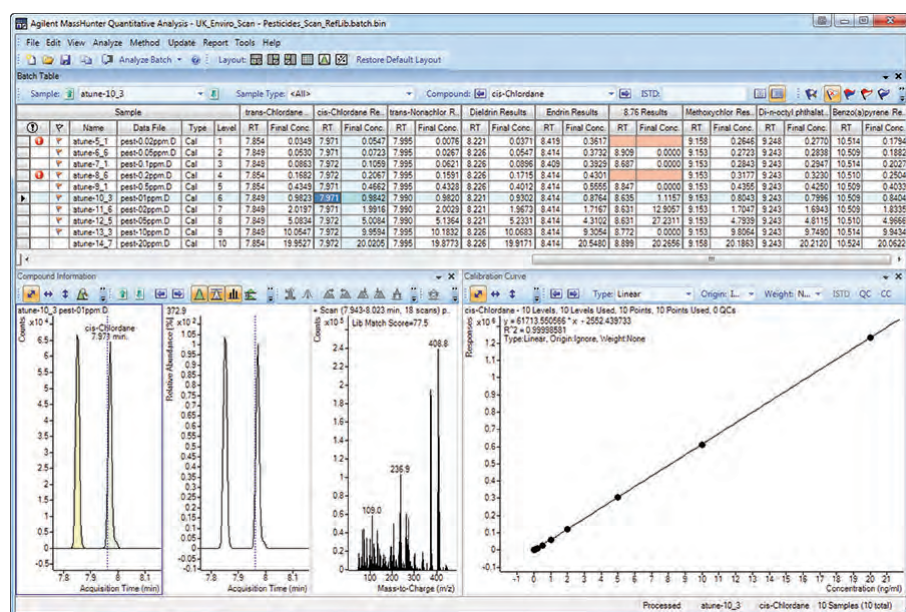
Agilent MassHunter Quantitative Analysis - UK_Enviro_Scan - Pesticides_Scan_RefLib.batch.bin

File Edit View Analyze Method Update Report Tools Help

Analyze Batch Layout: Restore Default Layout

Batch Table

Sample: atune-10_3 Sample Type: <All> Compound: cis-Chlordane ISTD:

| | | Sample | | | | trans-Chlordane ... | | cis-Chlordane Re... | | trans-Nonachlor R... | | Dieldrin Results | | Endrin Results | | 8.76 Results | | Methoxychlor Res... | | Di-n-octyl phthalat... | | Benzo(a)pyrene Re... | |
|---|---|---|---|---|---|---|---|---|---|---|---|---|---|---|---|---|---|---|---|---|---|---|---|
| | | Name | Data File | Type | Level | RT | Final Conc. | RT | Final Conc. | RT | Final Conc. | RT | Final Conc. | RT | Final Conc. | RT | Final Conc. | RT | Final Conc. | RT | Final Conc. | RT | Final Conc. |
| | | atune-5_1 | pest-0.02ppm.D | Cal | 1 | 7.854 | 0.0349 | 7.971 | 0.0547 | 7.995 | 0.0076 | 8.221 | 0.0371 | 8.419 | 0.3617 | | | 9.158 | 0.2646 | 9.248 | 0.2770 | 10.514 | 0.1794 |
| | | atune-6_6 | pest-0.05ppm.D | Cal | 2 | 7.853 | 0.0630 | 7.971 | 0.0723 | 7.995 | 0.0267 | 8.226 | 0.0547 | 8.414 | 0.3732 | 8.909 | 0.0000 | 9.153 | 0.2723 | 9.243 | 0.2838 | 10.509 | 0.1882 |
| | | atune-7_1 | pest-0.1ppm.D | Cal | 3 | 7.849 | 0.0863 | 7.972 | 0.1059 | 7.995 | 0.0621 | 8.226 | 0.0896 | 8.409 | 0.3929 | 8.687 | 0.0000 | 9.153 | 0.2843 | 9.243 | 0.2947 | 10.514 | 0.2027 |
| | | atune-8_6 | pest-0.2ppm.D | Cal | 4 | 7.854 | 0.1682 | 7.972 | 0.2067 | 7.995 | 0.1591 | 8.226 | 0.1715 | 8.414 | 0.4301 | | | 9.153 | 0.3177 | 9.243 | 0.3230 | 10.510 | 0.2504 |
| | | atune-9_1 | pest-0.5ppm.D | Cal | 5 | 7.854 | 0.4349 | 7.971 | 0.4662 | 7.995 | 0.4328 | 8.226 | 0.4012 | 8.414 | 0.5555 | 8.847 | 0.0000 | 9.153 | 0.4355 | 9.243 | 0.4250 | 10.509 | 0.4033 |
| | | atune-10_3 | pest-01ppm.D | Cal | 6 | 7.849 | 0.9823 | 7.971 | 0.9842 | 7.990 | 0.9820 | 8.221 | 0.9302 | 8.414 | 0.8764 | 8.635 | 1.1157 | 9.153 | 0.8043 | 9.243 | 0.7996 | 10.509 | 0.8404 |
| | | atune-11_6 | pest-02ppm.D | Cal | 7 | 7.849 | 2.0197 | 7.971 | 1.9916 | 7.990 | 2.0029 | 8.221 | 1.9673 | 8.414 | 1.7167 | 8.631 | 12.9057 | 9.153 | 1.7047 | 9.243 | 1.6943 | 10.509 | 1.8335 |
| | | atune-12_5 | pest-05ppm.D | Cal | 8 | 7.849 | 5.0834 | 7.972 | 5.0084 | 7.990 | 5.1364 | 8.221 | 5.2331 | 8.414 | 4.3102 | 8.631 | 27.2311 | 9.153 | 4.7939 | 9.243 | 4.8115 | 10.510 | 4.9656 |
| | | atune-13_3 | pest-10ppm.D | Cal | 9 | 7.849 | 10.0547 | 7.972 | 9.9594 | 7.995 | 10.1832 | 8.226 | 10.0683 | 8.414 | 9.3054 | 8.772 | 0.0000 | 9.153 | 9.8064 | 9.243 | 9.7490 | 10.514 | 9.9434 |
| | | atune-14_7 | pest-20ppm.D | Cal | 10 | 7.854 | 19.9527 | 7.972 | 20.0205 | 7.995 | 19.8773 | 8.226 | 19.9171 | 8.414 | 20.5480 | 8.899 | 20.2656 | 9.158 | 20.1863 | 9.243 | 20.2120 | 10.524 | 20.0622 |

Compound Information

atune-10_3 pest-01ppm.D
$\times10^4$
Counts
cis-Chlordane
7.973 min.
6.5 6 5.5 5 4.5 4 3.5 3 2.5 2 1.5 1 0.5 0 -0.5
7.8 7.9 8 8.1
Acquisition Time (min)

372.9
Relative Abundance (%)
Acquisition Time (min)
7.8 7.9 8

+ Scan (7.943-8.023 min, 18 scans) p...
$\times10^5$ Lib Match Score=77.5
Counts
2.4 2.2 2 1.8 1.6 1.4 1.2 1 0.8 0.6 0.4 0.2 0
408.8
236.9
109.0
100 200 300 400
Mass-to-Charge (m/z)

Calibration Curve

Type: Linear Origin: I... Weight: N... ISTD QC CC

cis-Chlordane - 10 Levels, 10 Levels Used, 10 Points, 10 Points Used, 0 QCs
$\times10^6$ y = 61713.550566 * x - 2552.439733
R^2 = 0.99998581
Type:Linear, Origin:Ignore, Weight:None
Responses
1.2 1.1 1 0.9 0.8 0.7 0.6 0.5 0.4 0.3 0.2 0.1 0 -0.1
-1 0 1 2 3 4 5 6 7 8 9 10 11 12 13 14 15 16 17 18 19 20 21
Concentration (ng/ml)

Processed atune-10_3 cis-Chlordane 10 Samples (10 total)